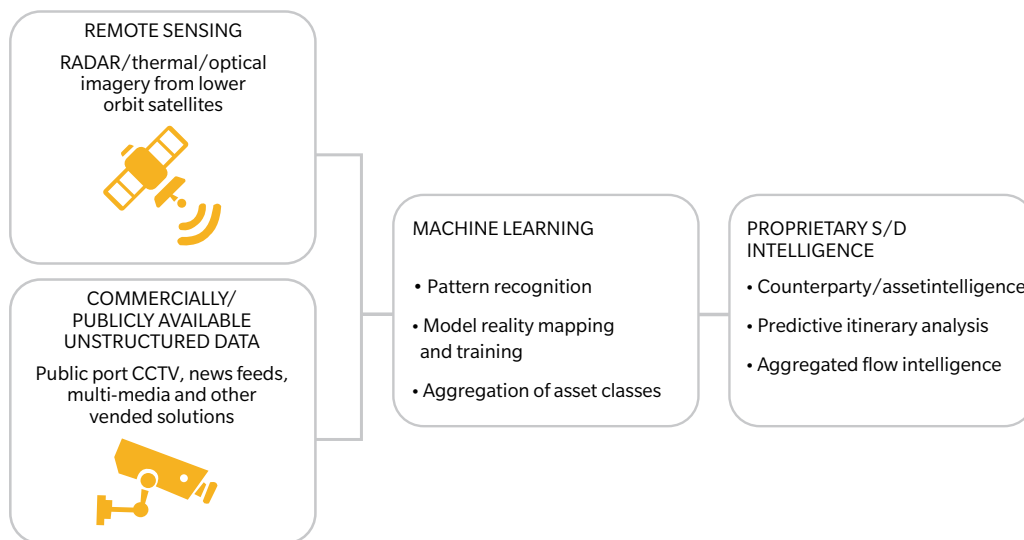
REMOTE SENSING

RADAR/thermal/optical imagery from lower orbit satellites

COMMERCIALLY/ PUBLICLY AVAILABLE UNSTRUCTURED DATA

Public port CCTV, news feeds, multi-media and other vended solutions

MACHINE LEARNING

• Pattern recognition

• Model reality mapping and training

• Aggregation of asset classes

PROPRIETARY S/D INTELLIGENCE

• Counterparty/assetintelligence

• Predictive itinerary analysis

• Aggregated flow intelligence